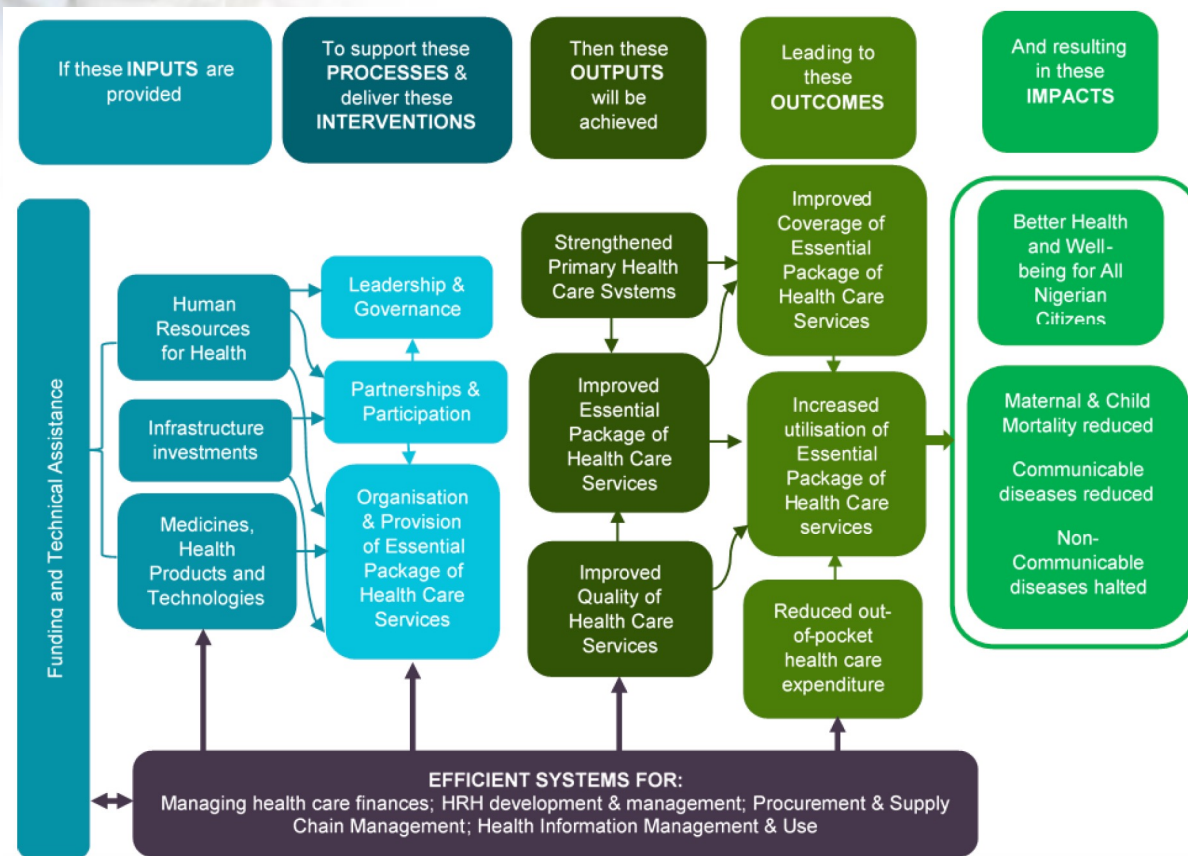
If these INPUTS are provided

To support these PROCESSES & deliver these INTERVENTIONS

Then these OUTPUTS will be achieved

Leading to these OUTCOMES

And resulting in these IMPACTS

Funding and Technical Assistance

Human Resources for Health

Infrastructure investments

Medicines, Health Products and Technologies

Leadership & Governance

Partnerships & Participation

Organisation & Provision of Essential Package of Health Care Services

Strengthened Primary Health Care Systems

Improved Essential Package of Health Care Services

Improved Quality of Health Care Services

Improved Coverage of Essential Package of Health Care Services

Increased utilisation of Essential Package of Health Care services

Reduced out-of-pocket health care expenditure

Better Health and Well-being for All Nigerian Citizens

Maternal & Child Mortality reduced

Communicable diseases reduced

Non-Communicable diseases halted

EFFICIENT SYSTEMS FOR:
Managing health care finances; HRH development & management; Procurement & Supply Chain Management; Health Information Management & Use